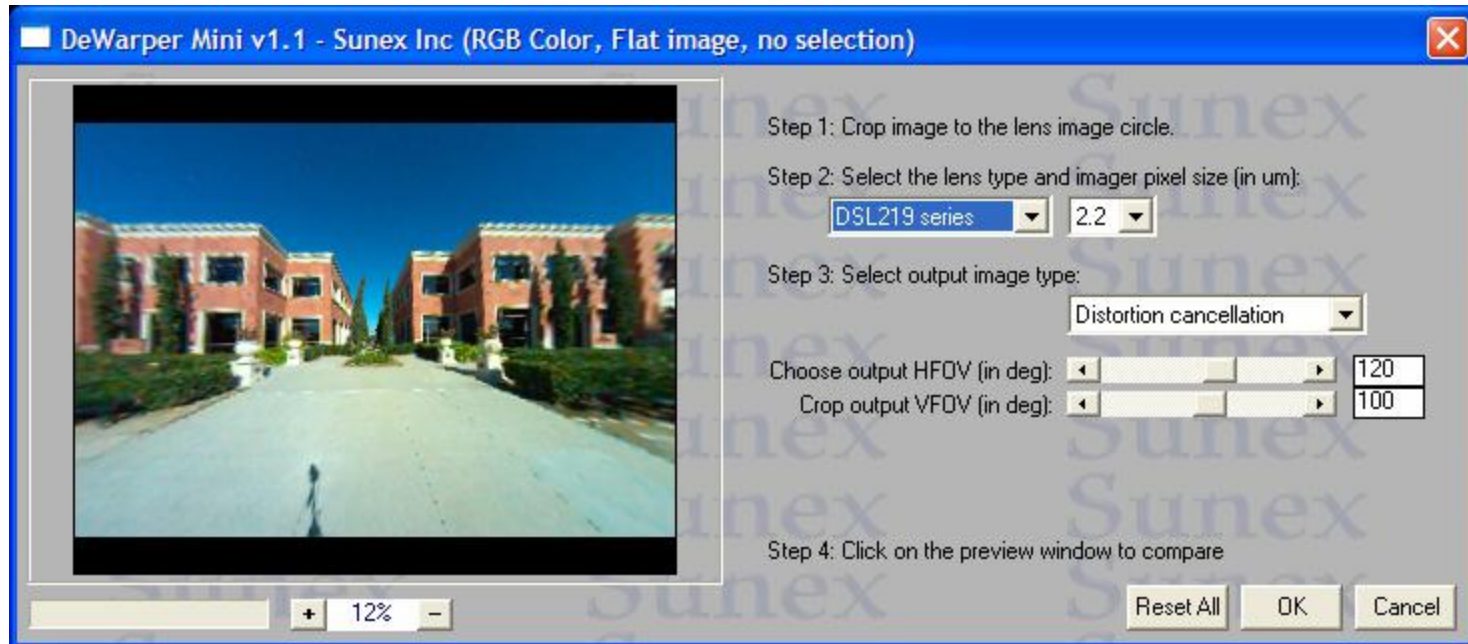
DeWarper Mini v1.1 - Sunex Inc (RGB Color, Flat image, no selection)

Step 1: Crop image to the lens image circle.

Step 2: Select the lens type and imager pixel size (in um):

DSL219 series

2.2

Step 3: Select output image type:

Distortion cancellation

Choose output HFOV (in deg):

120

Crop output VFOV (in deg):

100

Step 4: Click on the preview window to compare

+

12%

−

Reset All

OK

Cancel